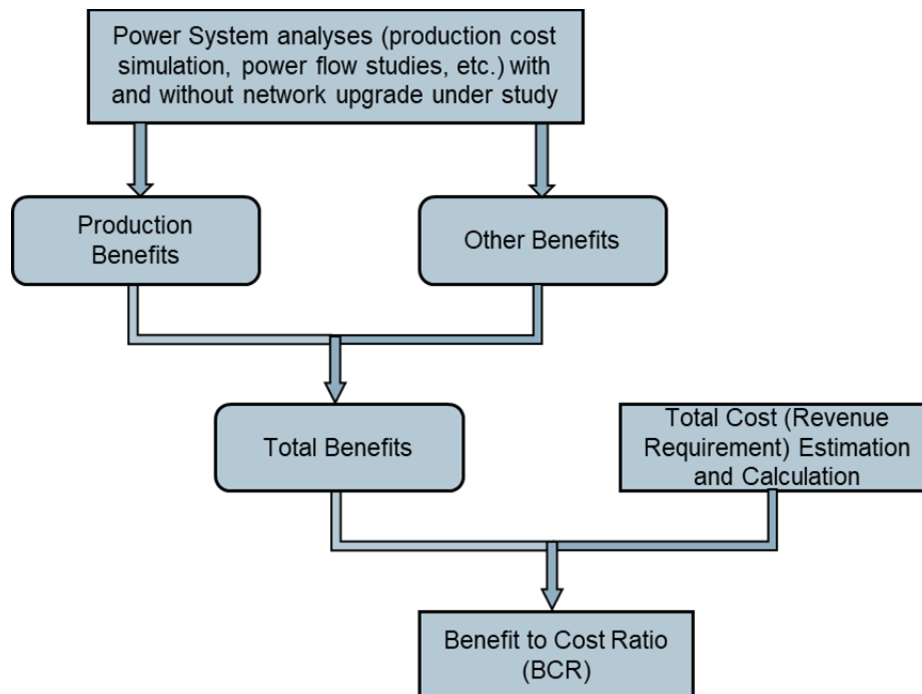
Power System analyses (production cost simulation, power flow studies, etc.) with and without network upgrade under study

Production Benefits

Other Benefits

Total Benefits

Total Cost (Revenue Requirement) Estimation and Calculation

Benefit to Cost Ratio (BCR)